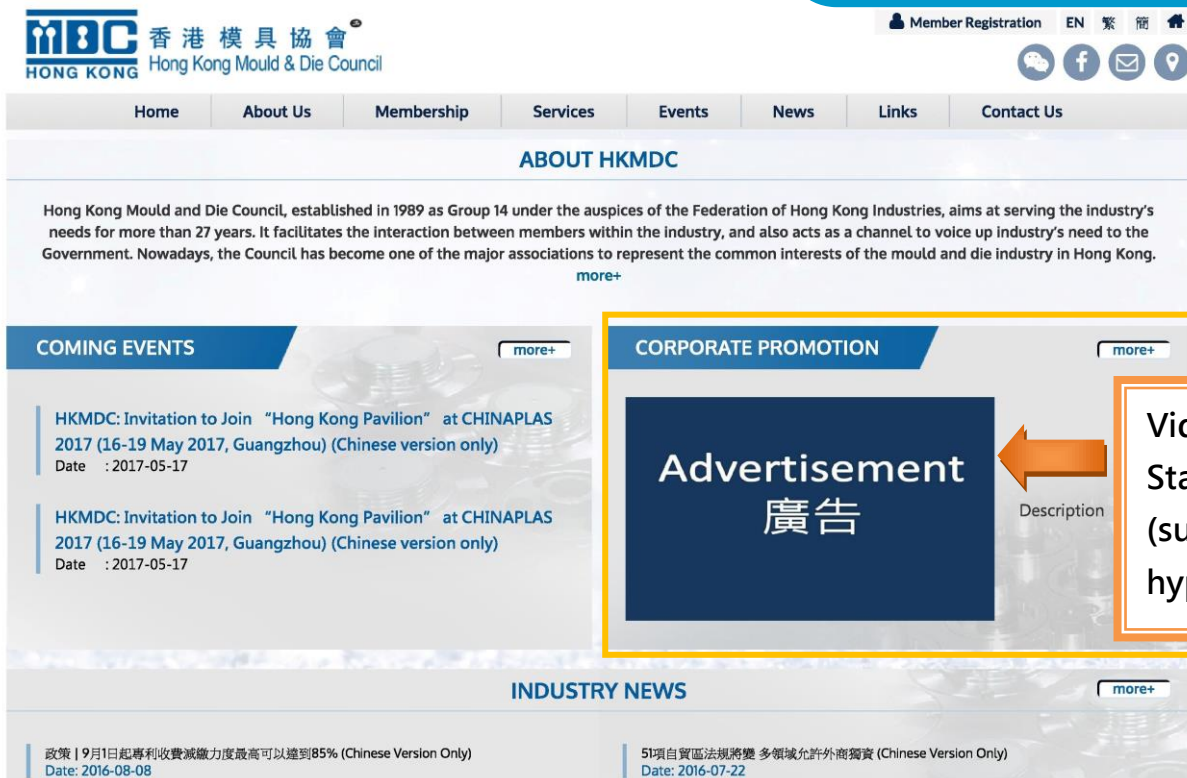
MDC 香港模具協會
HONG KONG Hong Kong Mould & Die Council

Member Registration EN 繁 簡

Home | About Us | Membership | Services | Events | News | Links | Contact Us

ABOUT HKMDC

Hong Kong Mould and Die Council, established in 1989 as Group 14 under the auspices of the Federation of Hong Kong Industries, aims at serving the industry's needs for more than 27 years. It facilitates the interaction between members within the industry, and also acts as a channel to voice up industry's need to the Government. Nowadays, the Council has become one of the major associations to represent the common interests of the mould and die industry in Hong Kong.
more+

COMING EVENTS
more+

HKMDC: Invitation to Join "Hong Kong Pavilion" at CHINAPLAS 2017 (16-19 May 2017, Guangzhou) (Chinese version only)
Date : 2017-05-17

HKMDC: Invitation to Join "Hong Kong Pavilion" at CHINAPLAS 2017 (16-19 May 2017, Guangzhou) (Chinese version only)
Date : 2017-05-17

CORPORATE PROMOTION
more+

Advertisement
廣告

Description

Vi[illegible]
St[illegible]
(s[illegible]
hy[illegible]

INDUSTRY NEWS
more+

政策 | 9月1日起專利收費減繳力度最高可以達到85% (Chinese Version Only)
Date: 2016-08-08

51項自貿區法規將變 多領域允許外商獨資 (Chinese Version Only)
Date: 2016-07-22